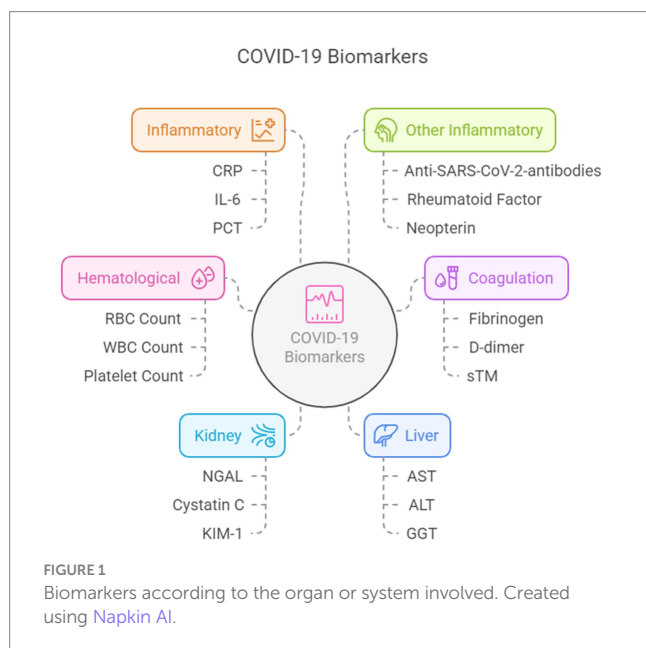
COVID-19 Biomarkers

Inflammatory
CRP
IL-6
PCT

Other Inflammatory
Anti-SARS-CoV-2-antibodies
Rheumatoid Factor
Neopterin

Hematological
RBC Count
WBC Count
Platelet Count

COVID-19 Biomarkers

Coagulation
Fibrinogen
D-dimer
sTM

Kidney
NGAL
Cystatin C
KIM-1

Liver
AST
ALT
GGT

FIGURE 1
Biomarkers according to the organ or system involved. Created using Napkin AI.